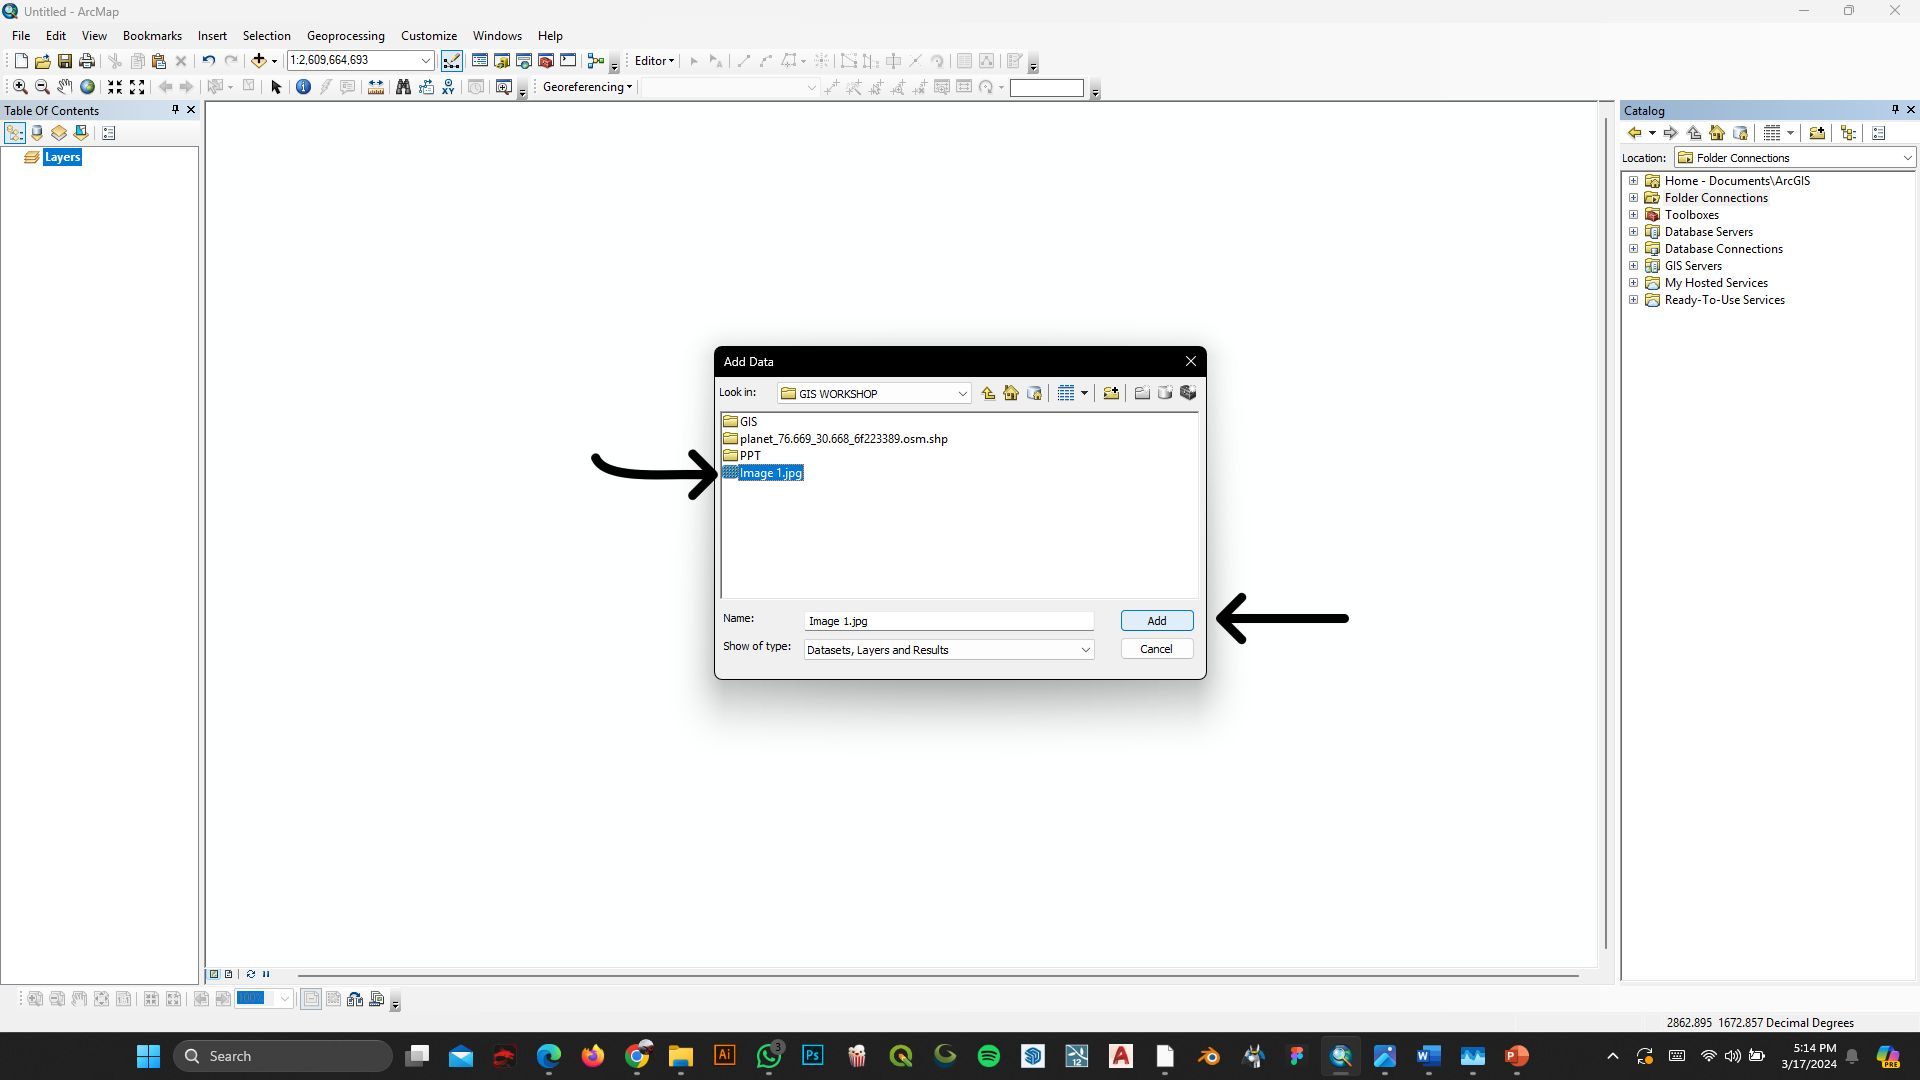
Untitled - ArcMap

File Edit View Bookmarks Insert Selection Geoprocessing Customize Windows Help

1:2,609,664,693

Editor

Georeferencing

Table Of Contents

Layers

Catalog

Location: Folder Connections

Home - Documents\ArcGIS
Folder Connections
Toolboxes
Database Servers
Database Connections
GIS Servers
My Hosted Services
Ready-To-Use Services

Add Data

Look in: GIS WORKSHOP

GIS
planet_76.669_30.668_6f223389.osm.shp
PPT
Image 1.jpg

Name: Image 1.jpg
Add

Show of type: Datasets, Layers and Results
Cancel

2862.895 1672.857 Decimal Degrees

Search

5:14 PM
3/17/2024